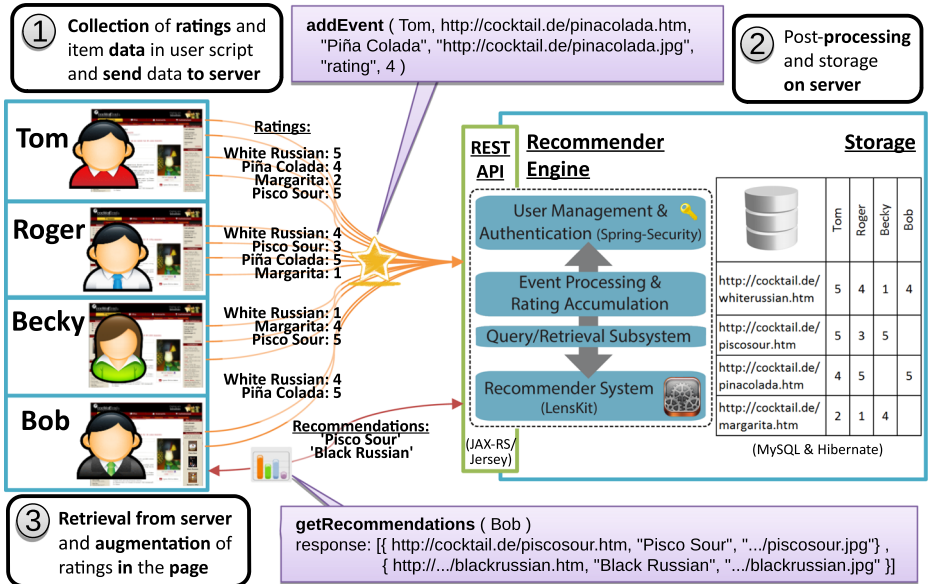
① Collection of ratings and item data in user script and send data to server

addEvent ( Tom, http://cocktail.de/pinacolada.htm, "Piña Colada", "http://cocktail.de/pinacolada.jpg", "rating", 4 )

② Post-processing and storage on server

Tom
Roger
Becky
Bob

Ratings:
White Russian: 5
Piña Colada: 4
Margarita: 2
Pisco Sour: 5

White Russian: 4
Pisco Sour: 3
Piña Colada: 5
Margarita: 1

White Russian: 1
Margarita: 4
Pisco Sour: 5

White Russian: 4
Piña Colada: 5

Recommendations:
'Pisco Sour'
'Black Russian'

REST API

(JAX-RS/ Jersey)

Recommender Engine

User Management & Authentication (Spring-Security)

Event Processing & Rating Accumulation

Query/Retrieval Subsystem

Recommender System (LensKit)

Storage

| | Tom | Roger | Becky | Bob |
|---|---|---|---|---|
| http://cocktail.de/whiterussian.htm | 5 | 4 | 1 | 4 |
| http://cocktail.de/piscosour.htm | 5 | 3 | 5 | |
| http://cocktail.de/pinacolada.htm | 4 | 5 | | 5 |
| http://cocktail.de/margarita.htm | 2 | 1 | 4 | |

(MySQL & Hibernate)

③ Retrieval from server and augmentation of ratings in the page

getRecommendations ( Bob )
response: [{ http://cocktail.de/piscosour.htm, "Pisco Sour", ".../piscosour.jpg"} ,
{ http://.../blackrussian.htm, "Black Russian", ".../blackrussian.jpg" }]